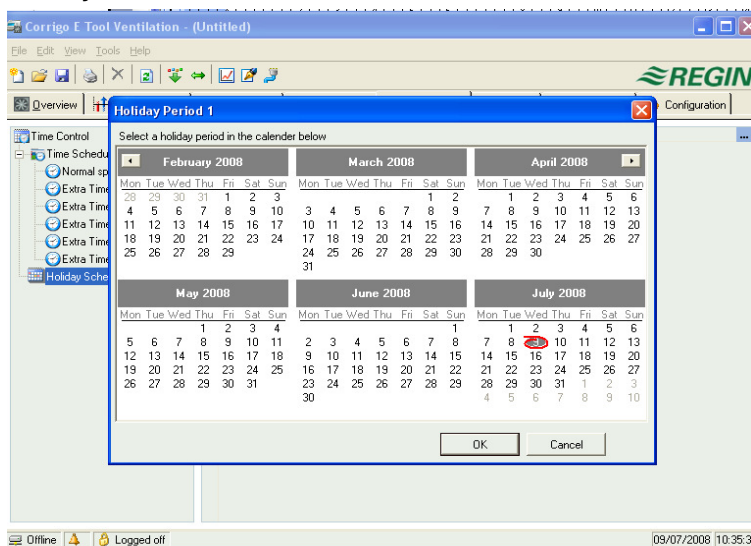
Corrigo E Tool Ventilation - (Untitled)

File Edit View Tools Help

REGIN

Overview

Configuration

Time Control
Time Schedu
Normal sp
Extra Time
Extra Time
Extra Time
Extra Time
Extra Time
Holiday Sche

Holiday Period 1

Select a holiday period in the calender below

February 2008

| Mon | Tue | Wed | Thu | Fri | Sat | Sun |
|---|---|---|---|---|---|---|
| 28 | 29 | 30 | 31 | 1 | 2 | 3 |
| 4 | 5 | 6 | 7 | 8 | 9 | 10 |
| 11 | 12 | 13 | 14 | 15 | 16 | 17 |
| 18 | 19 | 20 | 21 | 22 | 23 | 24 |
| 25 | 26 | 27 | 28 | 29 | | |

March 2008

| Mon | Tue | Wed | Thu | Fri | Sat | Sun |
|---|---|---|---|---|---|---|
| | | | | | 1 | 2 |
| 3 | 4 | 5 | 6 | 7 | 8 | 9 |
| 10 | 11 | 12 | 13 | 14 | 15 | 16 |
| 17 | 18 | 19 | 20 | 21 | 22 | 23 |
| 24 | 25 | 26 | 27 | 28 | 29 | 30 |
| 31 | | | | | | |

April 2008

| Mon | Tue | Wed | Thu | Fri | Sat | Sun |
|---|---|---|---|---|---|---|
| | 1 | 2 | 3 | 4 | 5 | 6 |
| 7 | 8 | 9 | 10 | 11 | 12 | 13 |
| 14 | 15 | 16 | 17 | 18 | 19 | 20 |
| 21 | 22 | 23 | 24 | 25 | 26 | 27 |
| 28 | 29 | 30 | | | | |

May 2008

| Mon | Tue | Wed | Thu | Fri | Sat | Sun |
|---|---|---|---|---|---|---|
| | | | 1 | 2 | 3 | 4 |
| 5 | 6 | 7 | 8 | 9 | 10 | 11 |
| 12 | 13 | 14 | 15 | 16 | 17 | 18 |
| 19 | 20 | 21 | 22 | 23 | 24 | 25 |
| 26 | 27 | 28 | 29 | 30 | 31 | |

June 2008

| Mon | Tue | Wed | Thu | Fri | Sat | Sun |
|---|---|---|---|---|---|---|
| | | | | | | 1 |
| 2 | 3 | 4 | 5 | 6 | 7 | 8 |
| 9 | 10 | 11 | 12 | 13 | 14 | 15 |
| 16 | 17 | 18 | 19 | 20 | 21 | 22 |
| 23 | 24 | 25 | 26 | 27 | 28 | 29 |
| 30 | | | | | | |

July 2008

| Mon | Tue | Wed | Thu | Fri | Sat | Sun |
|---|---|---|---|---|---|---|
| | 1 | 2 | 3 | 4 | 5 | 6 |
| 7 | 8 | 9 | 10 | 11 | 12 | 13 |
| 14 | 15 | 16 | 17 | 18 | 19 | 20 |
| 21 | 22 | 23 | 24 | 25 | 26 | 27 |
| 28 | 29 | 30 | 31 | 1 | 2 | 3 |
| 4 | 5 | 6 | 7 | 8 | 9 | 10 |

OK Cancel

Offline Logged off 09/07/2008 10:35:3